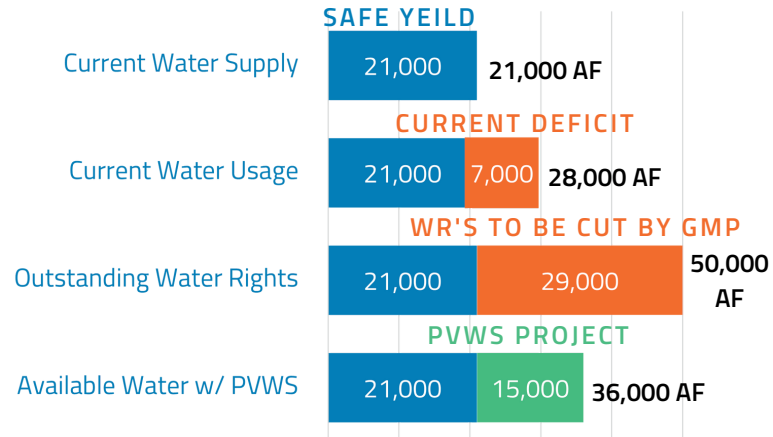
SAFE YEILD

Current Water Supply
21,000
21,000 AF

CURRENT DEFICIT

Current Water Usage
21,000
7,000
28,000 AF

WR'S TO BE CUT BY GMP

Outstanding Water Rights
21,000
29,000
50,000 AF

PVWS PROJECT

Available Water w/ PVWS
21,000
15,000
36,000 AF